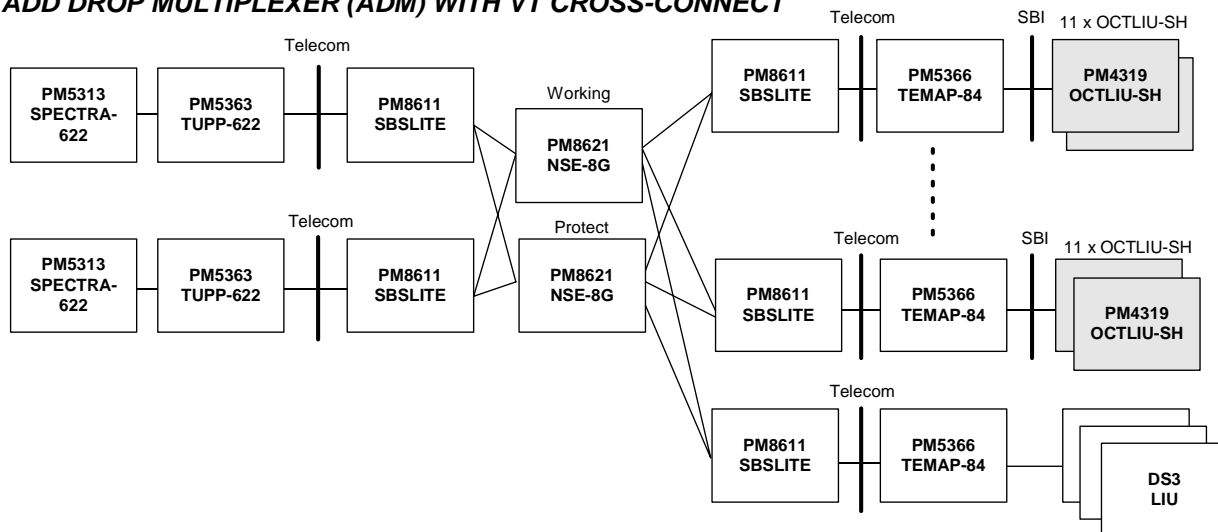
ADD DROP MULTIPLEXER (ADM) WITH VT CROSS-CONNECT

Telecom

PM5313 SPECTRA-622

PM5363 TUPP-622

PM8611 SBSLITE

Working

PM8621 NSE-8G

Telecom

PM8611 SBSLITE

PM5366 TEMAP-84

SBI

11 x OCTLIU-SH

PM4319 OCTLIU-SH

Telecom

PM5313 SPECTRA-622

PM5363 TUPP-622

PM8611 SBSLITE

Protect

PM8621 NSE-8G

Telecom

PM8611 SBSLITE

PM5366 TEMAP-84

SBI

11 x OCTLIU-SH

PM4319 OCTLIU-SH

Telecom

PM8611 SBSLITE

PM5366 TEMAP-84

DS3 LIU